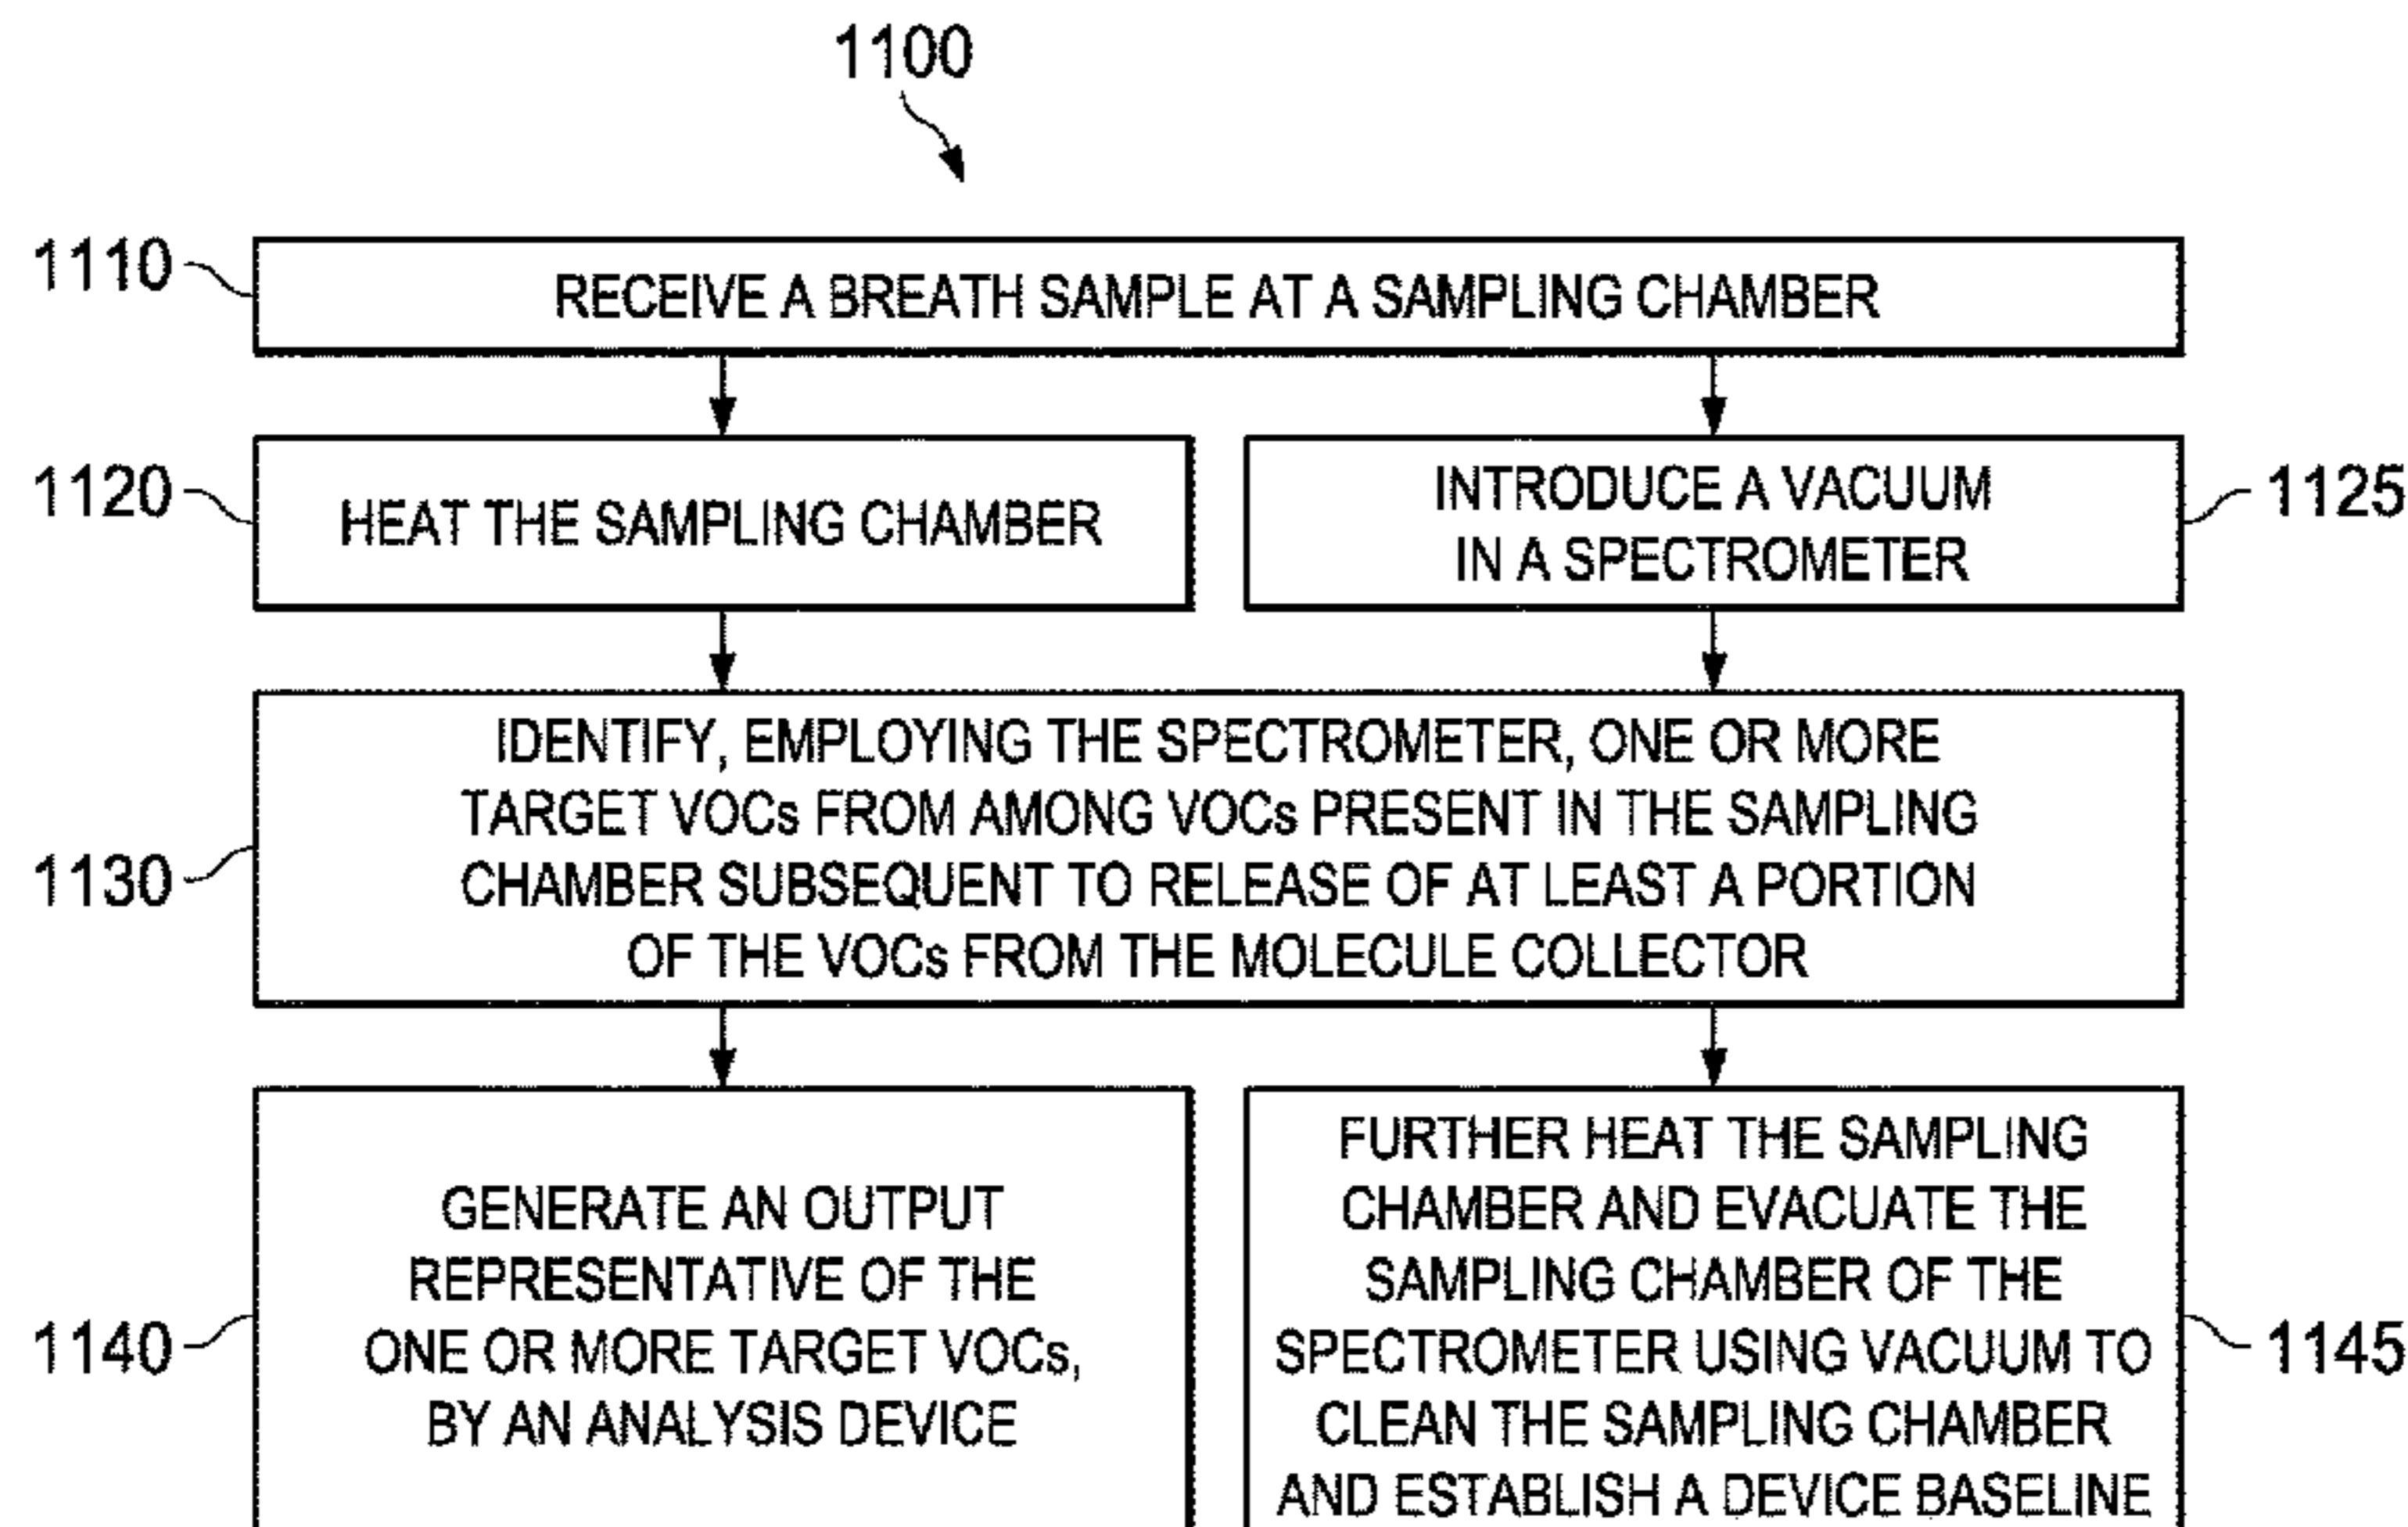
1100

1110 RECEIVE A BREATH SAMPLE AT A SAMPLING CHAMBER

1120 HEAT THE SAMPLING CHAMBER

INTRODUCE A VACUUM IN A SPECTROMETER 1125

1130 IDENTIFY, EMPLOYING THE SPECTROMETER, ONE OR MORE TARGET VOCs FROM AMONG VOCs PRESENT IN THE SAMPLING CHAMBER SUBSEQUENT TO RELEASE OF AT LEAST A PORTION OF THE VOCs FROM THE MOLECULE COLLECTOR

1140 GENERATE AN OUTPUT REPRESENTATIVE OF THE ONE OR MORE TARGET VOCs, BY AN ANALYSIS DEVICE

FURTHER HEAT THE SAMPLING CHAMBER AND EVACUATE THE SAMPLING CHAMBER OF THE SPECTROMETER USING VACUUM TO CLEAN THE SAMPLING CHAMBER AND ESTABLISH A DEVICE BASELINE 1145